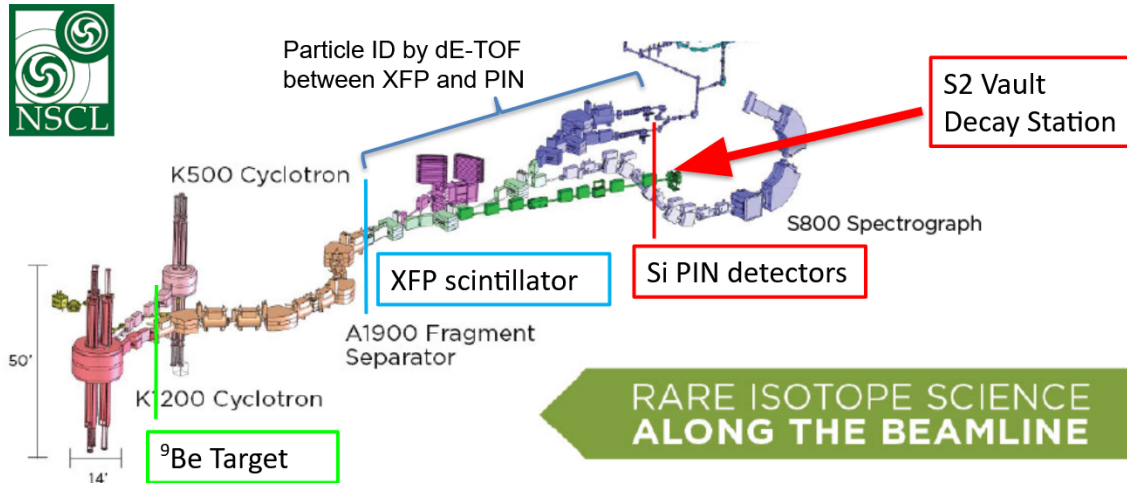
NSCL

Particle ID by dE-TOF between XFP and PIN

S2 Vault Decay Station

K500 Cyclotron

S800 Spectrograph

XFP scintillator

Si PIN detectors

50'

A1900 Fragment Separator

K1200 Cyclotron

$^{9}$Be Target

14'

RARE ISOTOPE SCIENCE
ALONG THE BEAMLINE